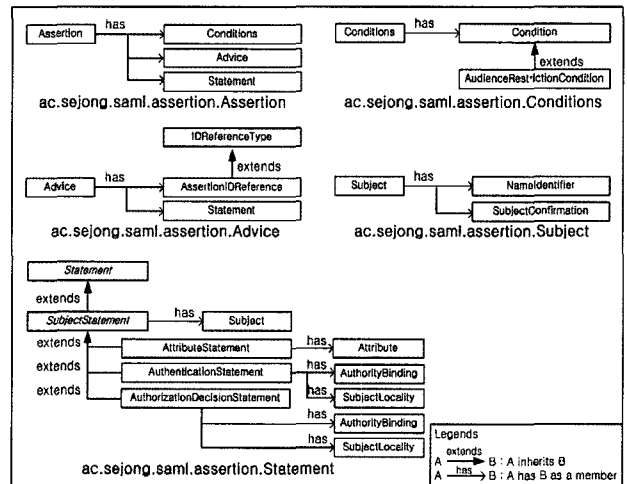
Assertion has Conditions Advice Statement
ac.sejong.saml.assertion.Assertion

Conditions has Condition extends AudienceRestrictionCondition
ac.sejong.saml.assertion.Conditions

IDReferenceType extends
Advice has AssertionIDReference Statement
ac.sejong.saml.assertion.Advice

Subject has NameIdentifier SubjectConfirmation
ac.sejong.saml.assertion.Subject

Statement
extends
SubjectStatement has Subject
extends AttributeStatement has Attribute
extends AuthenticationStatement has AuthorityBinding has SubjectLocality
extends AuthorizationDecisionStatement has AuthorityBinding has SubjectLocality
ac.sejong.saml.assertion.Statement

Legends
A $\xrightarrow{\text{extends}}$ B : A inherits B
A $\xrightarrow{\text{has}}$ B : A has B as a member